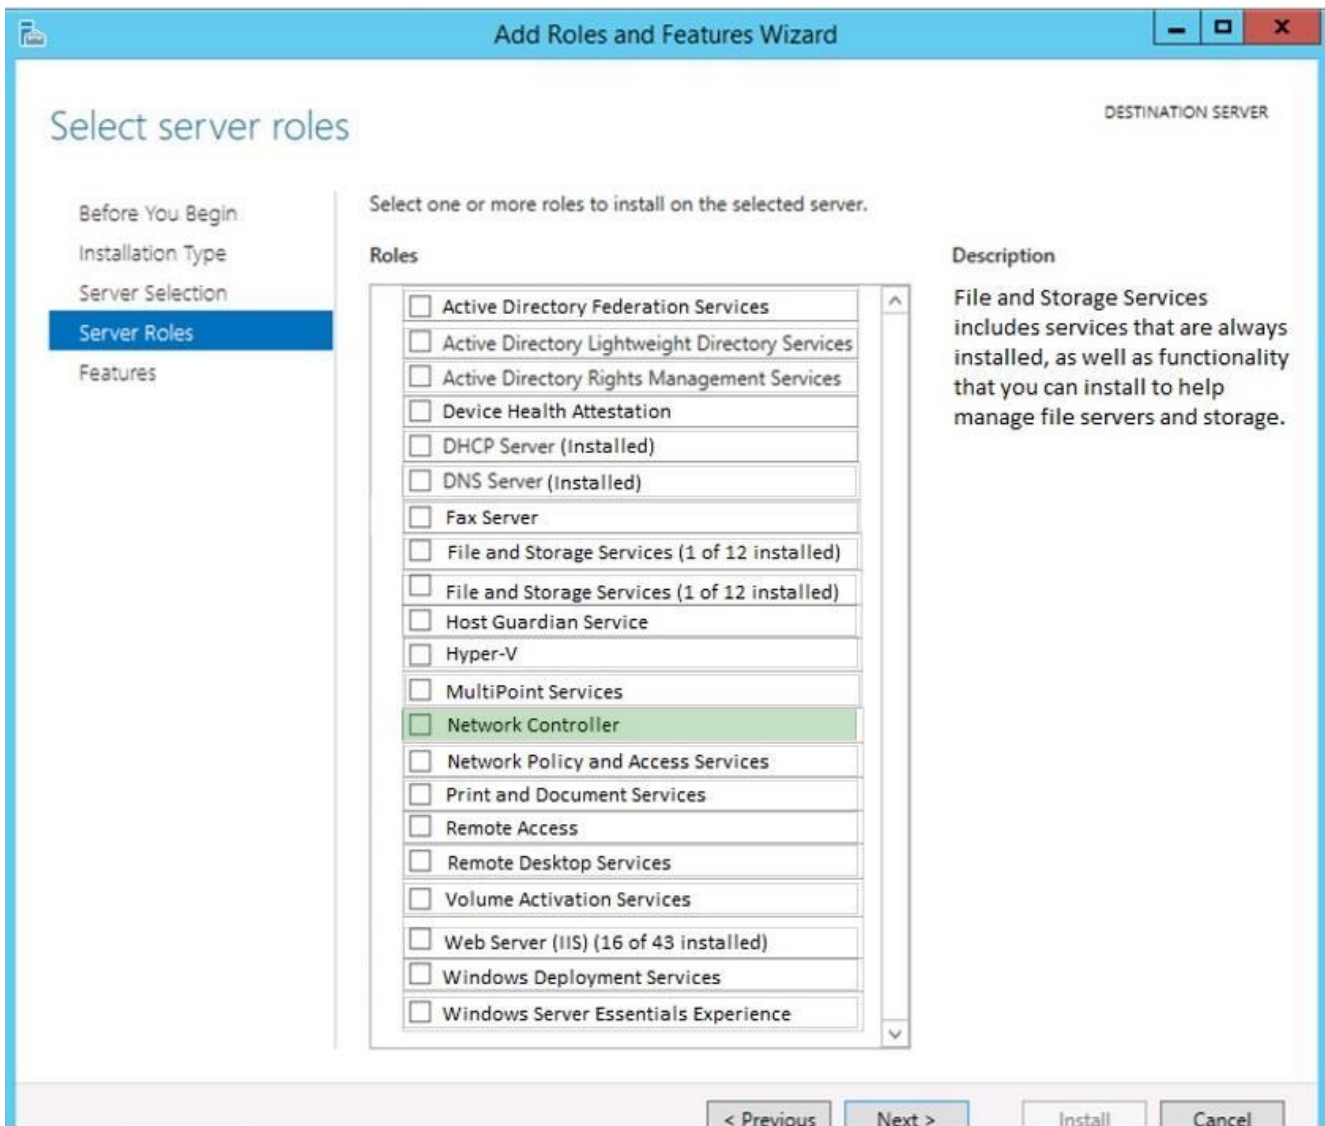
Add Roles and Features Wizard

Select server roles

DESTINATION SERVER

Before You Begin
Installation Type
Server Selection
Server Roles
Features

Select one or more roles to install on the selected server.

Roles

Active Directory Federation Services
Active Directory Lightweight Directory Services
Active Directory Rights Management Services
Device Health Attestation
DHCP Server (Installed)
DNS Server (Installed)
Fax Server
File and Storage Services (1 of 12 installed)
File and Storage Services (1 of 12 installed)
Host Guardian Service
Hyper-V
MultiPoint Services
Network Controller
Network Policy and Access Services
Print and Document Services
Remote Access
Remote Desktop Services
Volume Activation Services
Web Server (IIS) (16 of 43 installed)
Windows Deployment Services
Windows Server Essentials Experience

Description

File and Storage Services includes services that are always installed, as well as functionality that you can install to help manage file servers and storage.

< Previous
Next >
Install
Cancel